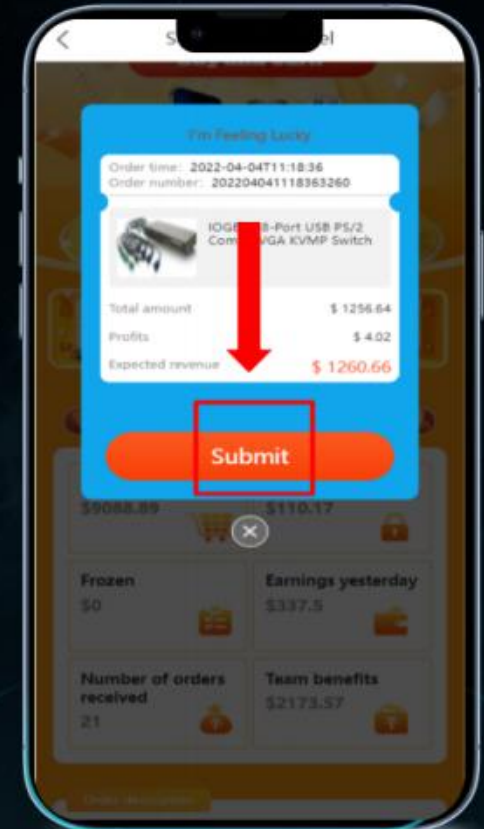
S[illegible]el

I'm Feeling Lucky

Order time: 2022-04-04T11:18:36
Order number: 2022040411183632​60

IOGE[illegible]8-Port USB PS/2 Com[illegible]VGA KVMP Switch

Total amount $ 1256.64

Profits $ 4.02

Expected revenue $ 1260.66

Submit

$9088.89

$110.17

Frozen
$0

Earnings yesterday
$337.5

Number of orders received
21

Team benefits
$2173.57